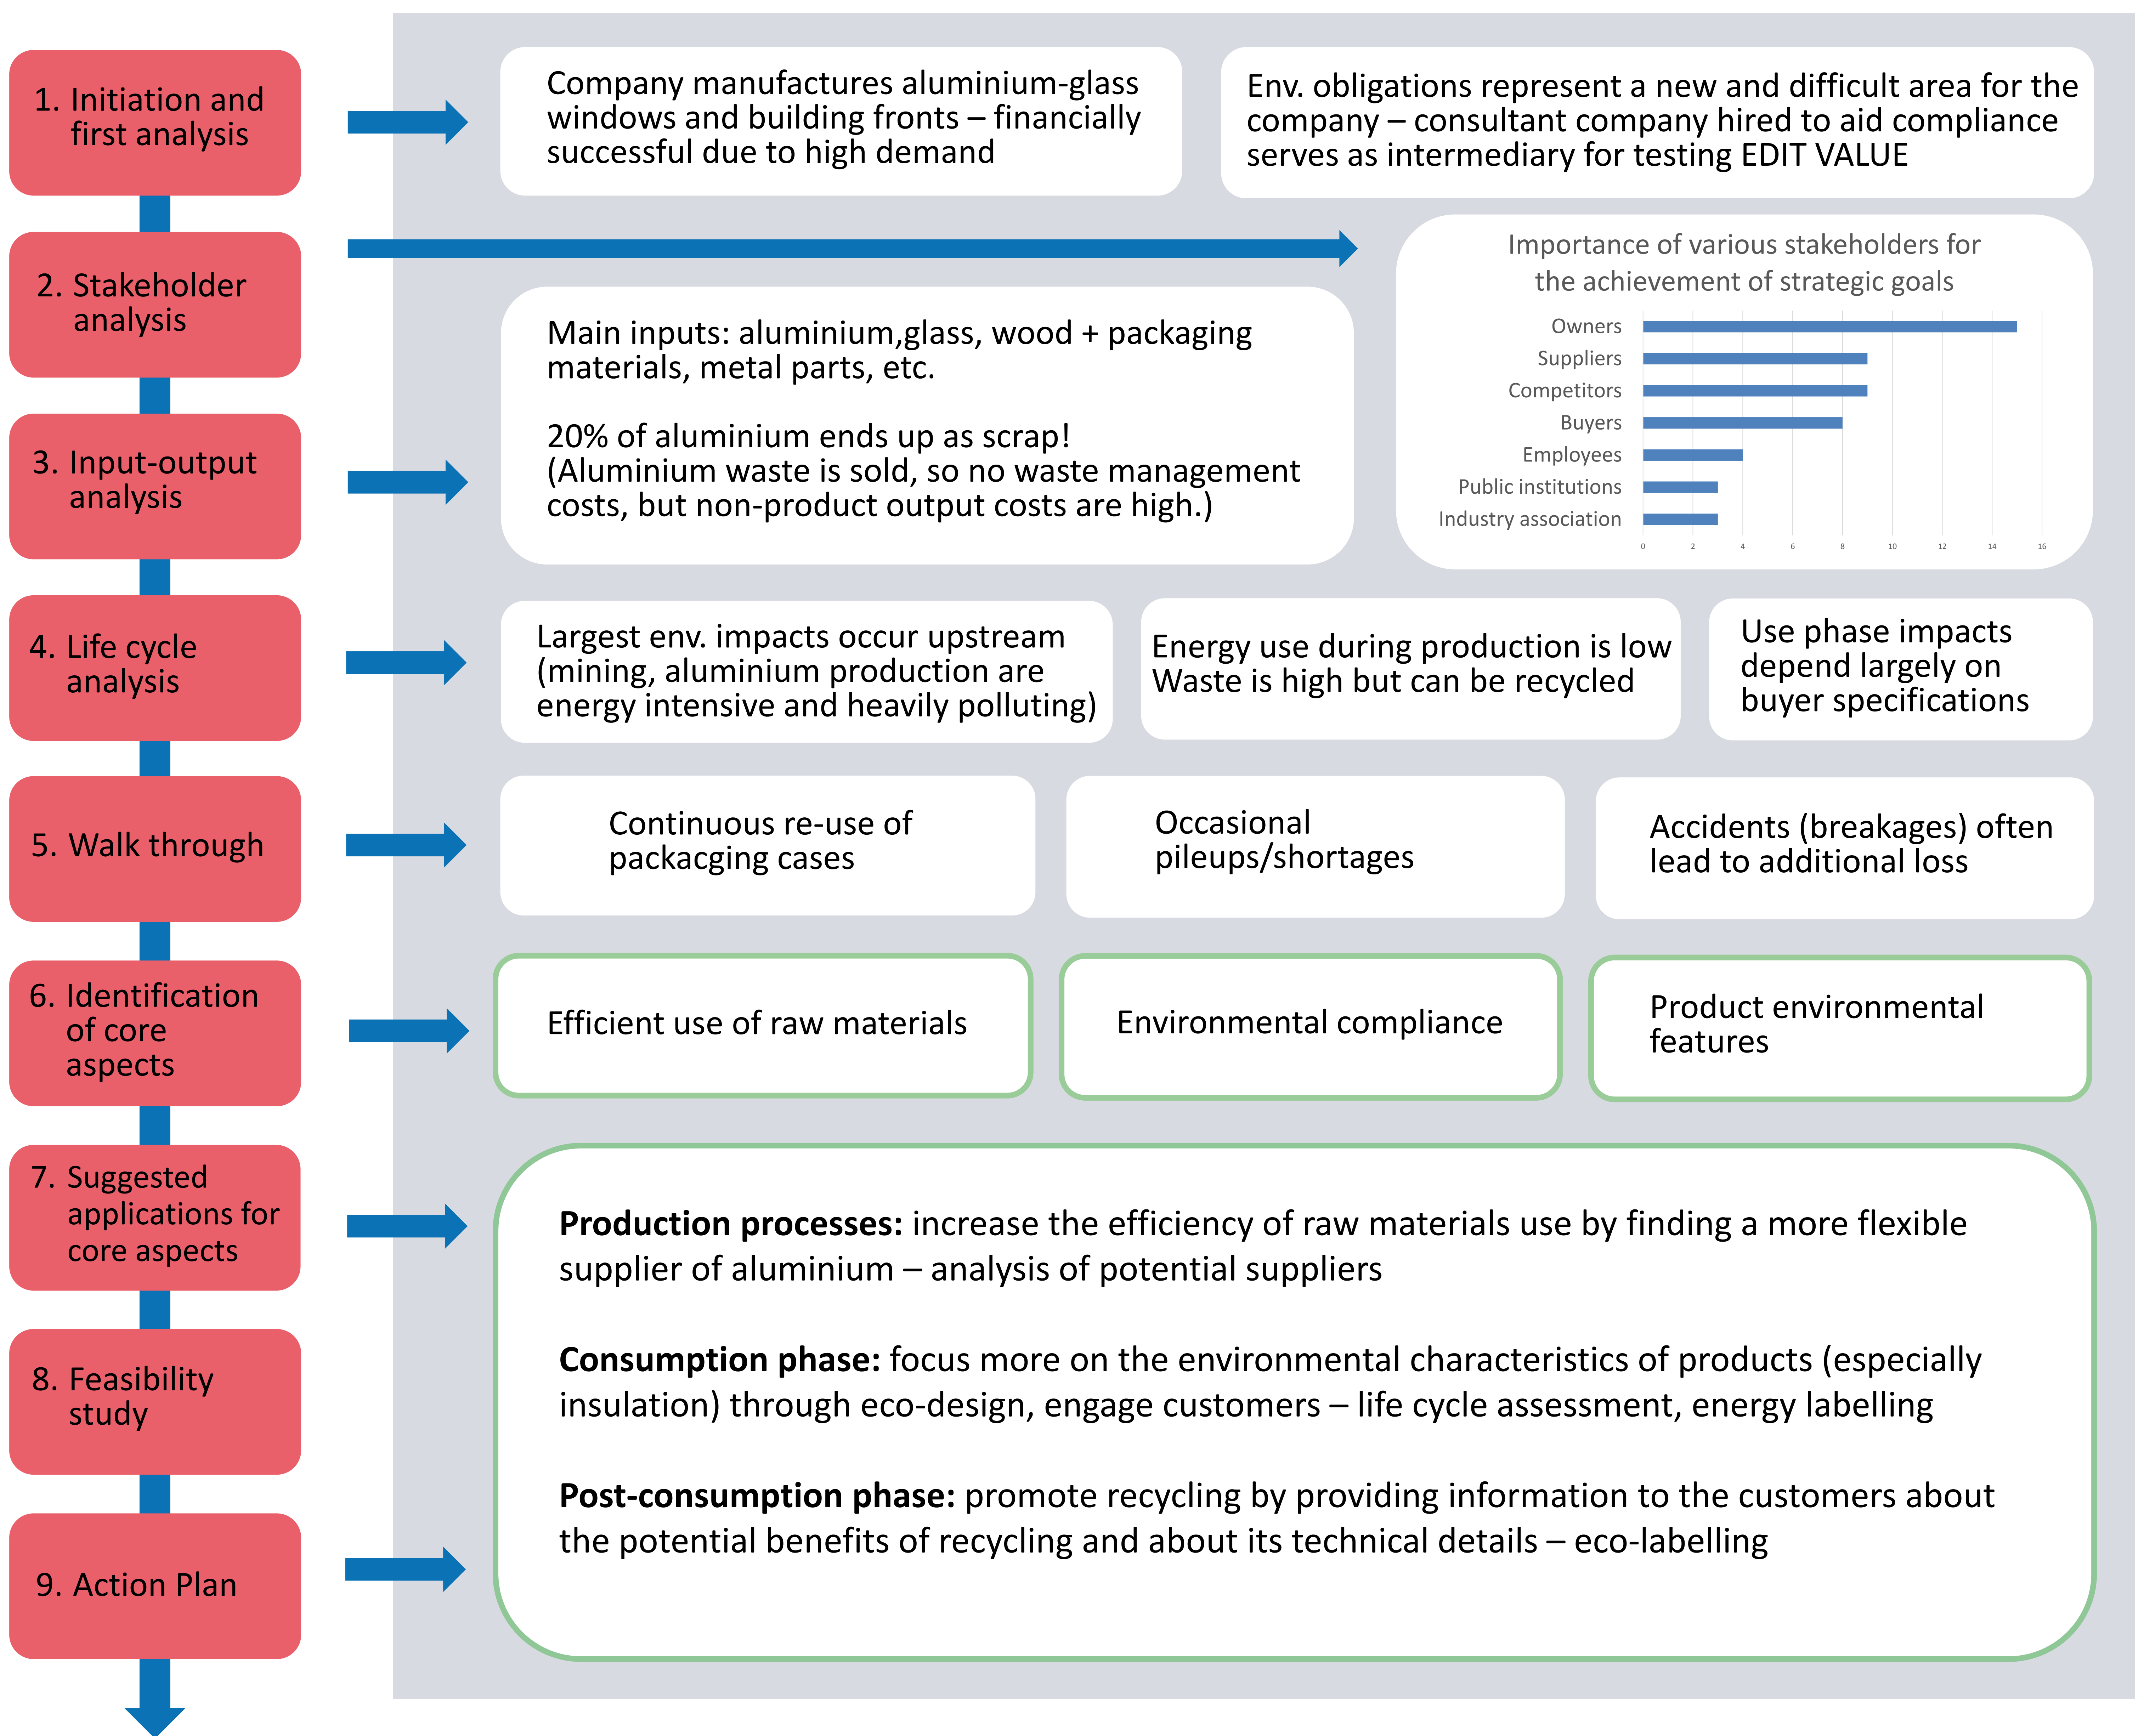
1. Initiation and first analysis

Company manufactures aluminium-glass windows and building fronts – financially successful due to high demand

Env. obligations represent a new and difficult area for the company – consultant company hired to aid compliance serves as intermediary for testing EDIT VALUE

2. Stakeholder analysis

Importance of various stakeholders for the achievement of strategic goals

Owners
Suppliers
Competitors
Buyers
Employees
Public institutions
Industry association

0 2 4 6 8 10 12 14 16

3. Input-output analysis

Main inputs: aluminium,glass, wood + packaging materials, metal parts, etc.

20% of aluminium ends up as scrap!
(Aluminium waste is sold, so no waste management costs, but non-product output costs are high.)

4. Life cycle analysis

Largest env. impacts occur upstream (mining, aluminium production are energy intensive and heavily polluting)

Energy use during production is low
Waste is high but can be recycled

Use phase impacts depend largely on buyer specifications

5. Walk through

Continuous re-use of packacging cases

Occasional pileups/shortages

Accidents (breakages) often lead to additional loss

6. Identification of core aspects

Efficient use of raw materials

Environmental compliance

Product environmental features

7. Suggested applications for core aspects

**Production processes:** increase the efficiency of raw materials use by finding a more flexible supplier of aluminium – analysis of potential suppliers

**Consumption phase:** focus more on the environmental characteristics of products (especially insulation) through eco-design, engage customers – life cycle assessment, energy labelling

**Post-consumption phase:** promote recycling by providing information to the customers about the potential benefits of recycling and about its technical details – eco-labelling

8. Feasibility study

9. Action Plan